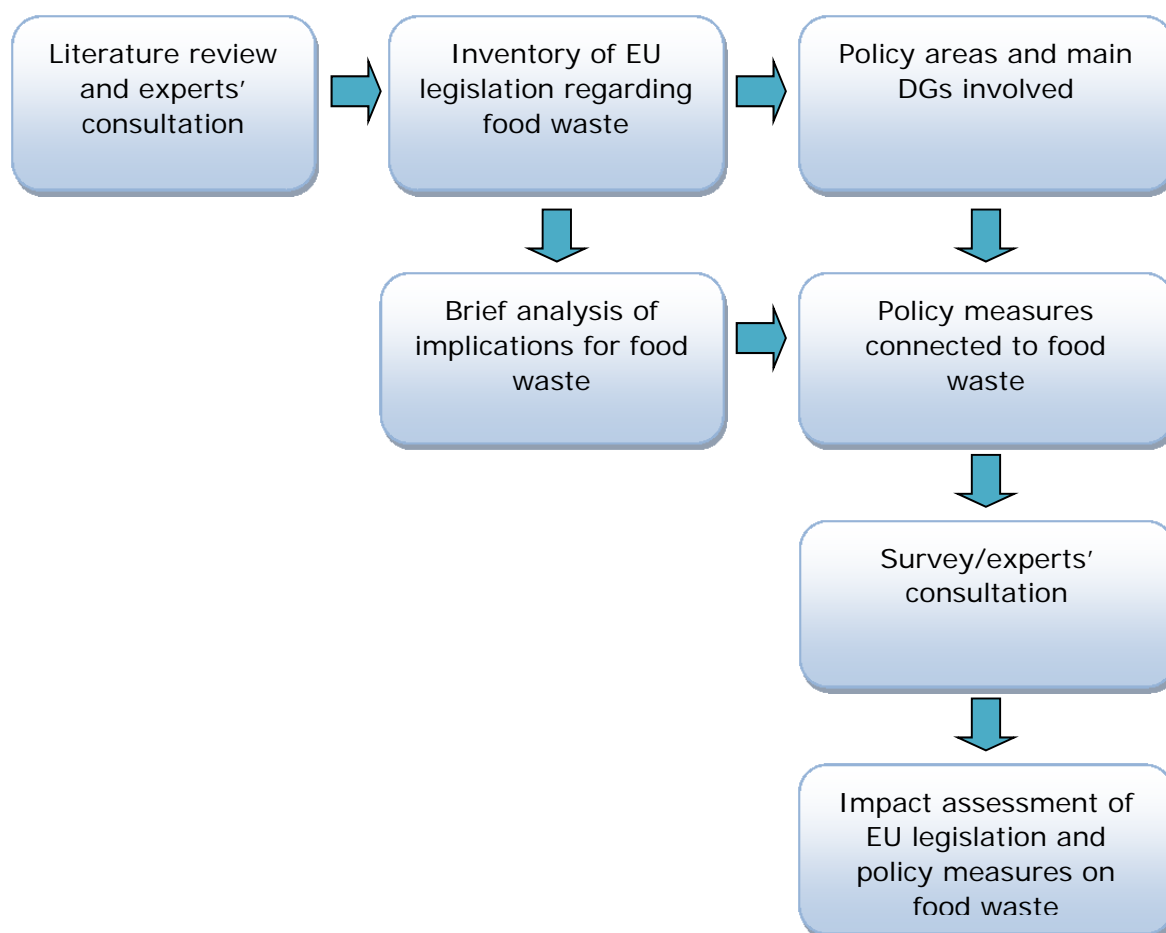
Literature review and experts′ consultation

Inventory of EU legislation regarding food waste

Policy areas and main DGs involved

Brief analysis of implications for food waste

Policy measures connected to food waste

Survey/experts′ consultation

Impact assessment of EU legislation and policy measures on food waste